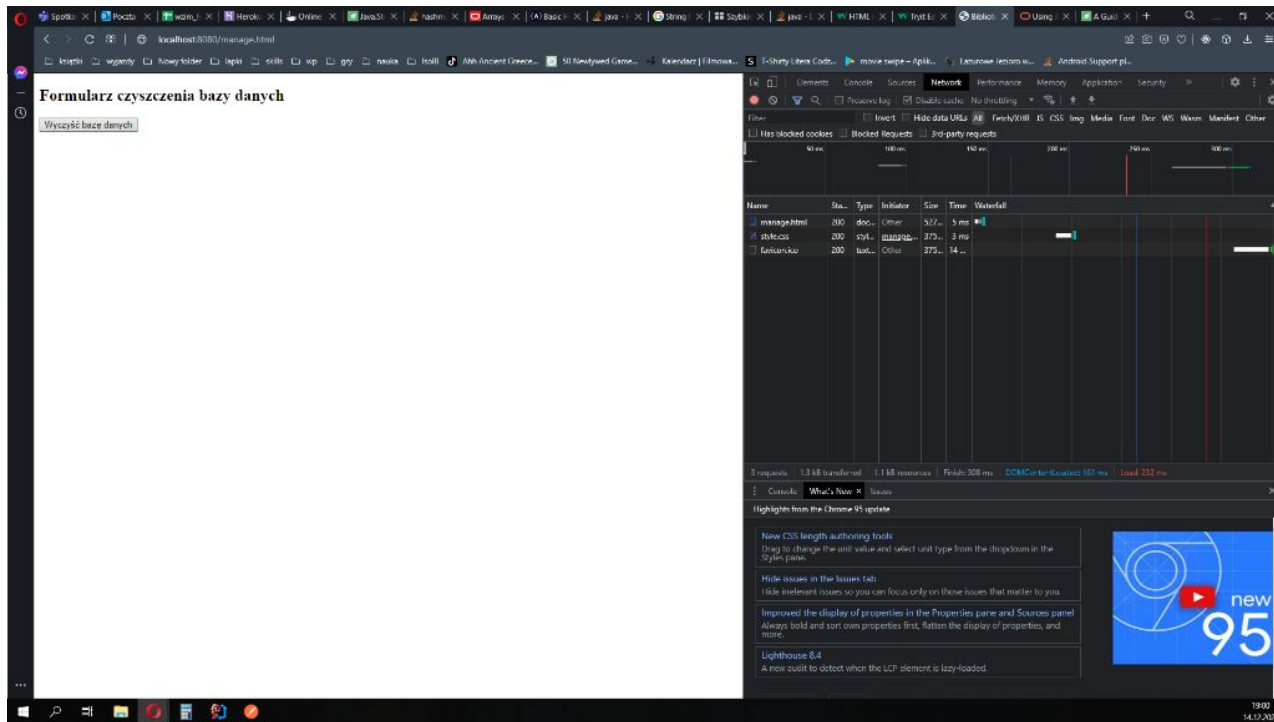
Spotka | Poczta | wzim | Heroku | Online | JavaSt | nashm | Arrays | (A) Basic | java | String | Szybki | java | HTML | Tryit Ed | Bibliot | Using | A Guid | +

localhost:8080/manage.html

książki | wpisy | New folder | lapki | skills | wp | gry | nauka | lisilll | Ahh Ancient Greece... | 50 Newlywed Game... | Kalendarz | Filmowa... | T-Shirty Litera Code... | movie swipe – Aplik... | Lazurowe Jezioro w... | Android Support pl...

Formularz czyszczenia bazy danych

Wyczyść bazę danych

Elements Console Sources Network Performance Memory Application Security »

Preserve log Disable cache No throttling

Filter Invert Hide data URLs All Fetch/XHR JS CSS Img Media Font Doc WS Wasm Manifest Other

Has blocked cookies Blocked Requests 3rd-party requests

50 ms 100 ms 150 ms 200 ms 250 ms 300 ms

| Name | Sta... | Type | Initiator | Size | Time | Waterfall |
|---|---|---|---|---|---|---|
| manage.html | 200 | doc... | Other | 527... | 5 ms | |
| style.css | 200 | styl... | manage... | 375... | 3 ms | |
| favicon.ico | 200 | text... | Other | 375... | 14 ... | |

3 requests | 1.3 kB transferred | 1.1 kB resources | Finish: 308 ms | DOMContentLoaded: 161 ms | Load: 232 ms

Console What's New × Issues

Highlights from the Chrome 95 update

New CSS length authoring tools
Drag to change the unit value and select unit type from the dropdown in the Styles pane.

Hide issues in the Issues tab
Hide irrelevant issues so you can focus only on those issues that matter to you.

Improved the display of properties in the Properties pane and Sources panel
Always bold and sort own properties first, flatten the display of properties, and more.

Lighthouse 8.4
A new audit to detect when the LCP element is lazy-loaded.

new 95

19:00
14.12.2021